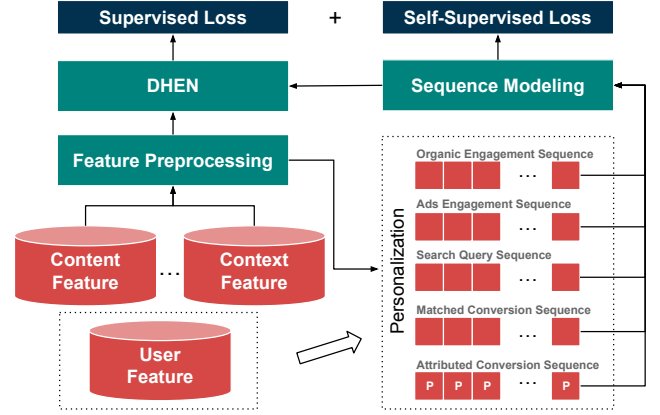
Supervised Loss

+

Self-Supervised Loss

DHEN

Sequence Modeling

Feature Preprocessing

Content Feature

...

Context Feature

User Feature

Personalization

Organic Engagement Sequence

...

Ads Engagement Sequence

...

Search Query Sequence

...

Matched Conversion Sequence

...

Attributed Conversion Sequence

P P P ... P